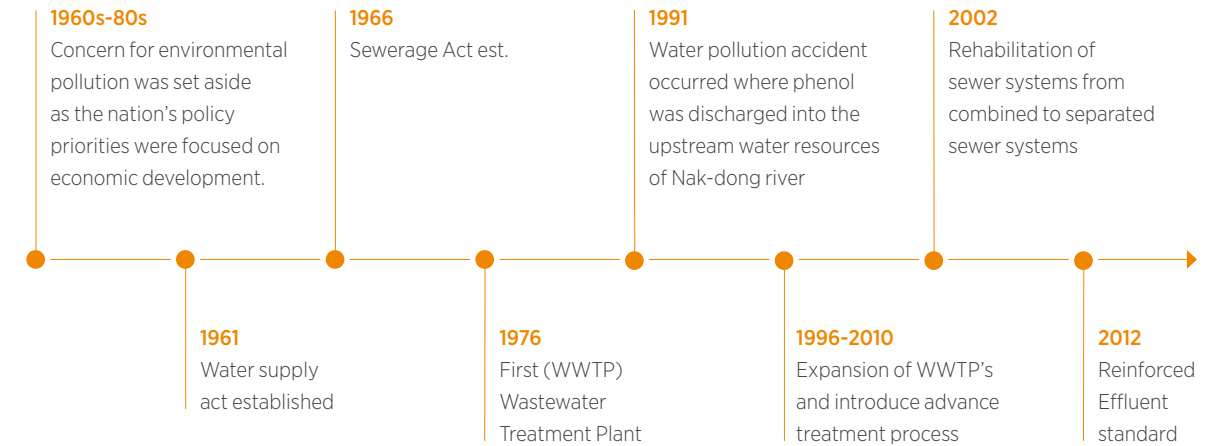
1960s-80s
Concern for environmental pollution was set aside as the nation’s policy priorities were focused on economic development.

1966
Sewerage Act est.

1991
Water pollution accident occurred where phenol was discharged into the upstream water resources of Nak-dong river

2002
Rehabilitation of sewer systems from combined to separated sewer systems

1961
Water supply act established

1976
First (WWTP) Wastewater Treatment Plant

1996-2010
Expansion of WWTP’s and introduce advance treatment process

2012
Reinforced Effluent standard